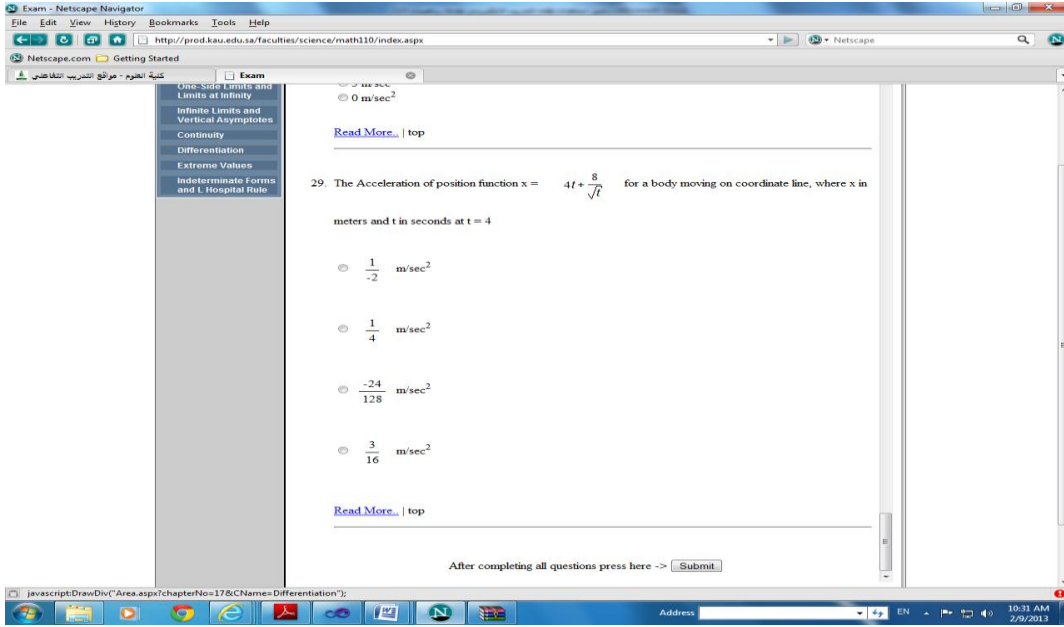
Exam - Netscape Navigator
File Edit View History Bookmarks Tools Help
http://prod.kau.edu.sa/faculties/science/math110/index.aspx
Netscape
Netscape.com Getting Started
كلية العلوم - مواقع التدريب التفاعلي
Exam

One-Side Limits and Limits at Infinity
Infinite Limits and Vertical Asymptotes
Continuity
Differentiation
Extreme Values
Indeterminate Forms and L Hospital Rule

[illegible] m/sec
0 m/sec$^2$

Read More.. | top

29. The Acceleration of position function x = $4t+\frac{8}{\sqrt{t}}$ for a body moving on coordinate line, where x in meters and t in seconds at t = 4

$\frac{1}{-2}$ m/sec$^2$

$\frac{1}{4}$ m/sec$^2$

$\frac{-24}{128}$ m/sec$^2$

$\frac{3}{16}$ m/sec$^2$

Read More.. | top

After completing all questions press here -> Submit

javascript:DrawDiv("Area.aspx?chapterNo=17&CName=Differentiation");
Address
EN
10:31 AM
2/9/2013